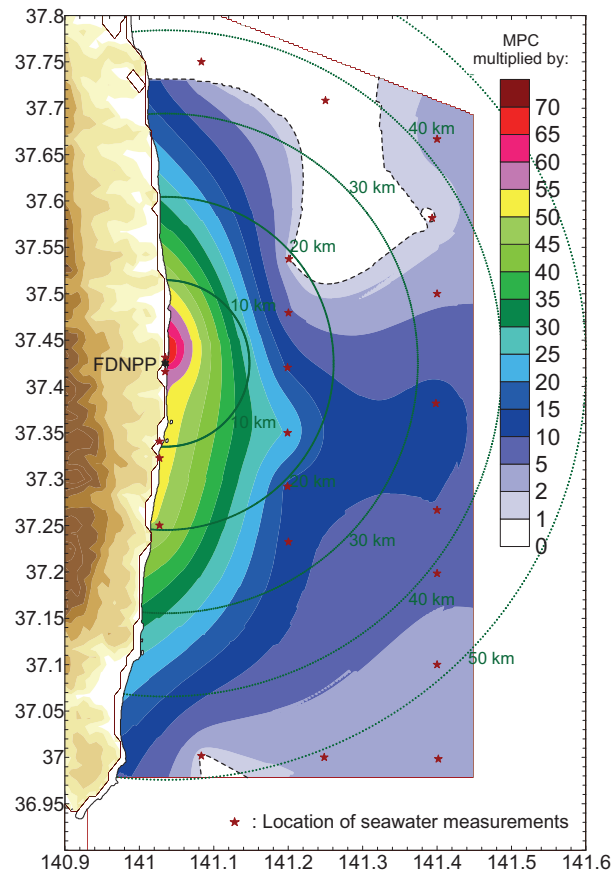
MPC multiplied by:
70
65
60
55
50
45
40
35
30
25
20
15
10
5
2
1
0

37.8
37.75
37.7
37.65
37.6
37.55
37.5
37.45
37.4
37.35
37.3
37.25
37.2
37.15
37.1
37.05
37
36.95

40 km
30 km
20 km
10 km
FDNPP
10 km
20 km
30 km
40 km
50 km

★ : Location of seawater measurements

140.9 141 141.1 141.2 141.3 141.4 141.5 141.6